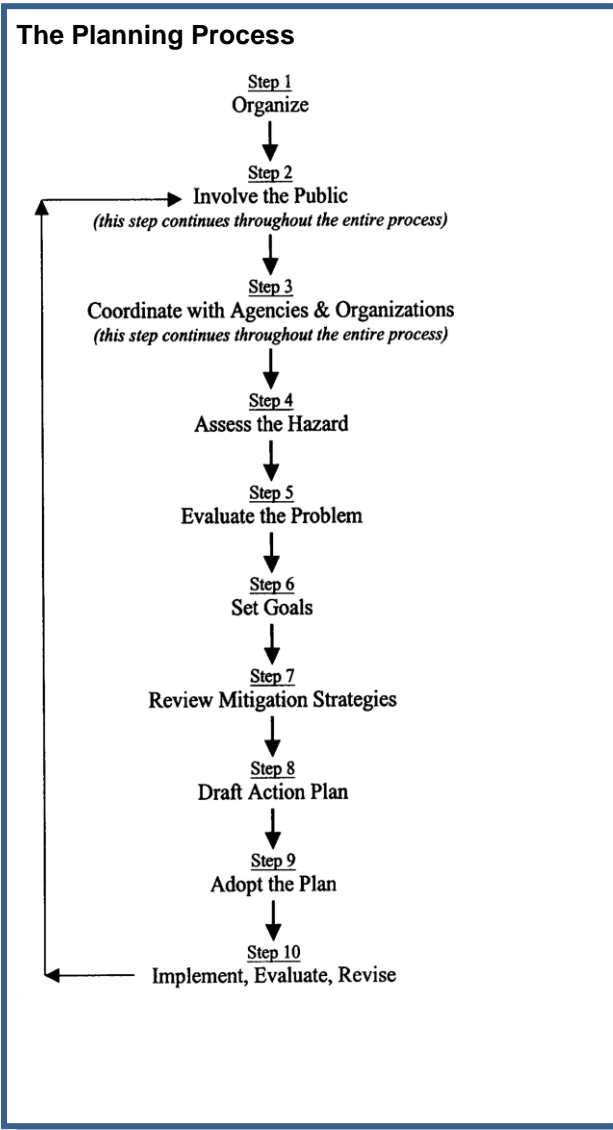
The Planning Process

Step 1
Organize

Step 2
Involve the Public
(this step continues throughout the entire process)

Step 3
Coordinate with Agencies & Organizations
(this step continues throughout the entire process)

Step 4
Assess the Hazard

Step 5
Evaluate the Problem

Step 6
Set Goals

Step 7
Review Mitigation Strategies

Step 8
Draft Action Plan

Step 9
Adopt the Plan

Step 10
Implement, Evaluate, Revise